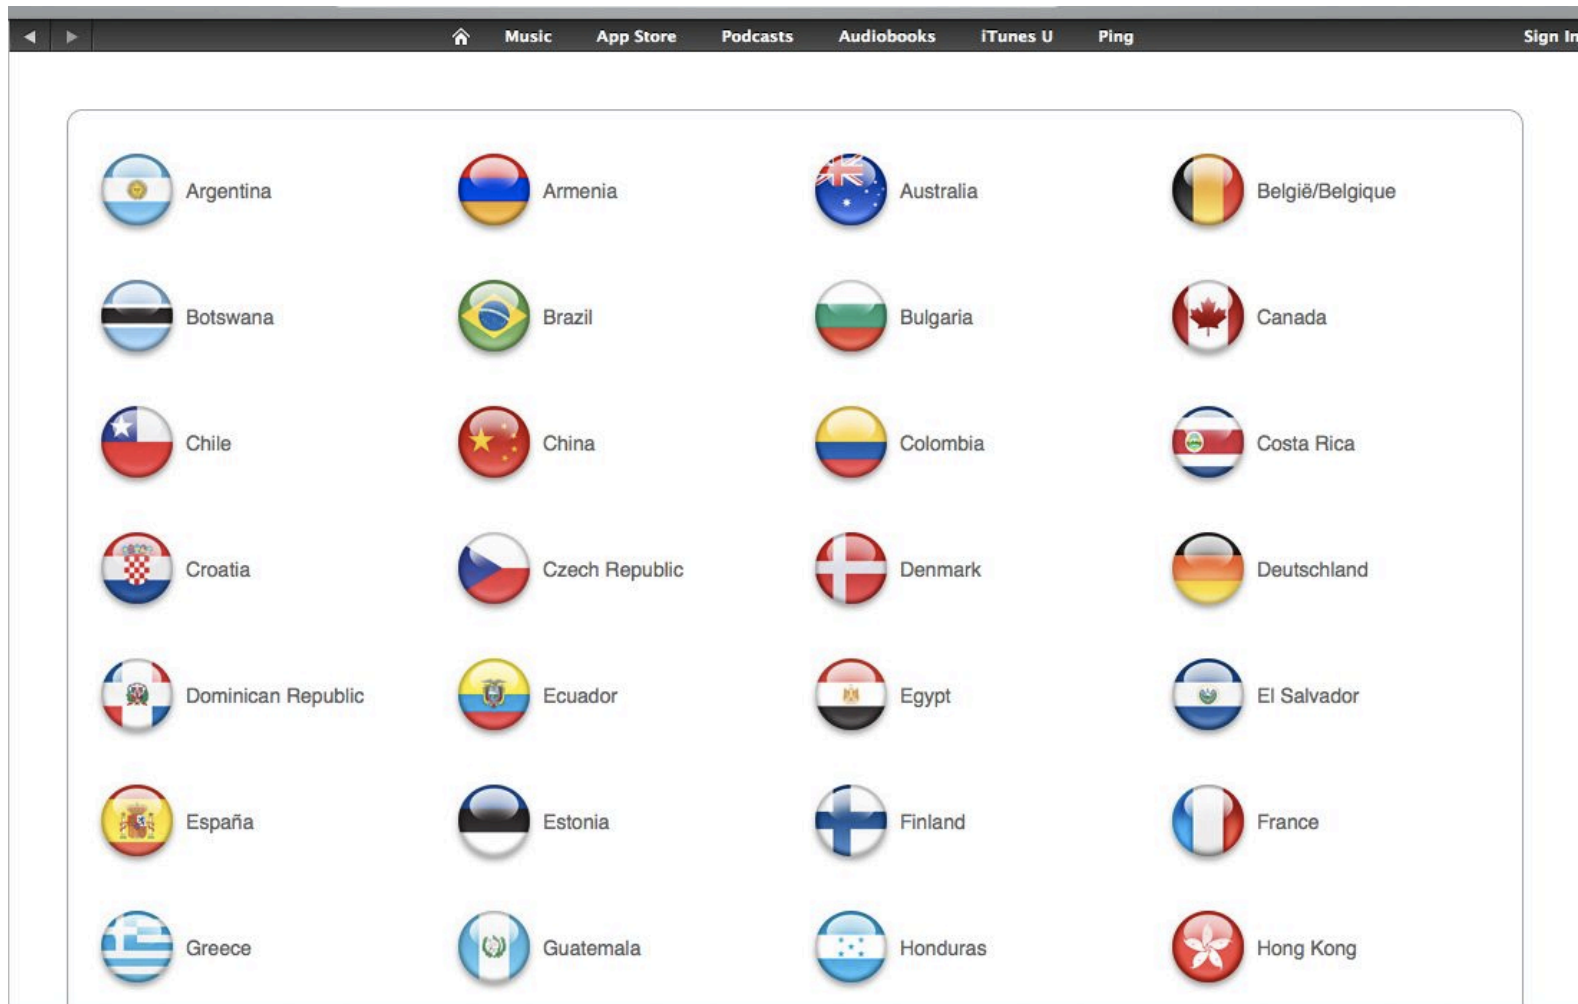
Music App Store Podcasts Audiobooks iTunes U Ping Sign In

Argentina
Armenia
Australia
België/Belgique
Botswana
Brazil
Bulgaria
Canada
Chile
China
Colombia
Costa Rica
Croatia
Czech Republic
Denmark
Deutschland
Dominican Republic
Ecuador
Egypt
El Salvador
España
Estonia
Finland
France
Greece
Guatemala
Honduras
Hong Kong